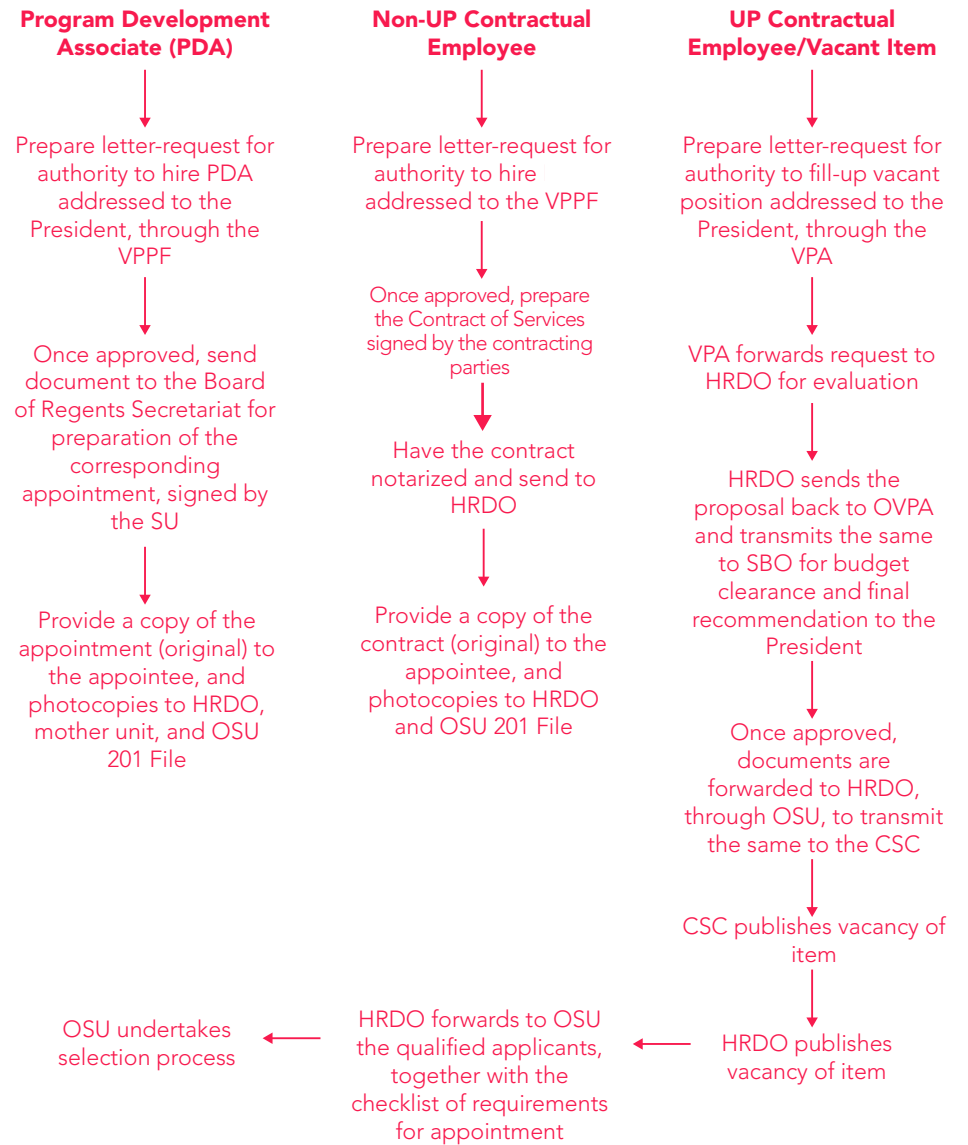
Program Development Associate (PDA)

Prepare letter-request for authority to hire PDA addressed to the President, through the VPPF

Once approved, send document to the Board of Regents Secretariat for preparation of the corresponding appointment, signed by the SU

Provide a copy of the appointment (original) to the appointee, and photocopies to HRDO, mother unit, and OSU 201 File

Non-UP Contractual Employee

Prepare letter-request for authority to hire addressed to the VPPF

Once approved, prepare the Contract of Services signed by the contracting parties

Have the contract notarized and send to HRDO

Provide a copy of the contract (original) to the appointee, and photocopies to HRDO and OSU 201 File

UP Contractual Employee/Vacant Item

Prepare letter-request for authority to fill-up vacant position addressed to the President, through the VPA

VPA forwards request to HRDO for evaluation

HRDO sends the proposal back to OVPA and transmits the same to SBO for budget clearance and final recommendation to the President

Once approved, documents are forwarded to HRDO, through OSU, to transmit the same to the CSC

CSC publishes vacancy of item

HRDO publishes vacancy of item

HRDO forwards to OSU the qualified applicants, together with the checklist of requirements for appointment

OSU undertakes selection process